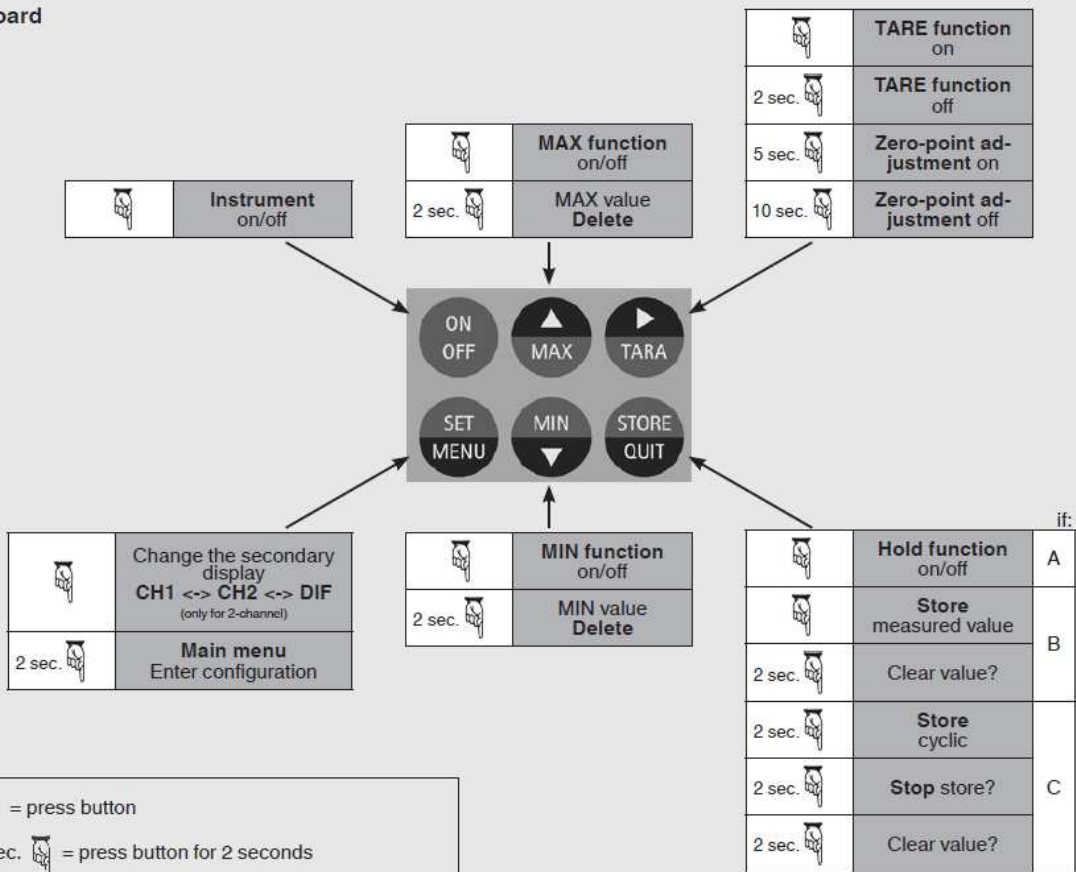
oard

| | |
|---|---|
| | **TARE function** on |
| 2 sec. | **TARE function** off |
| 5 sec. | **Zero-point adjustment** on |
| 10 sec. | **Zero-point adjustment** off |

| | |
|---|---|
| | **MAX function** on/off |
| 2 sec. | MAX value **Delete** |

| | |
|---|---|
| | **Instrument** on/off |

ON OFF
MAX
TARA
SET MENU
MIN
STORE QUIT

| | |
|---|---|
| | Change the secondary display **CH1 <-> CH2 <-> DIF** (only for 2-channel) |
| 2 sec. | **Main menu** Enter configuration |

| | |
|---|---|
| | **MIN function** on/off |
| 2 sec. | MIN value **Delete** |

| | | if: |
|---|---|---|
| | **Hold function** on/off | A |
| | **Store** measured value | B |
| 2 sec. | Clear value? | B |
| 2 sec. | **Store** cyclic | C |
| 2 sec. | **Stop** store? | C |
| 2 sec. | Clear value? | C |

= press button
ec. = press button for 2 seconds